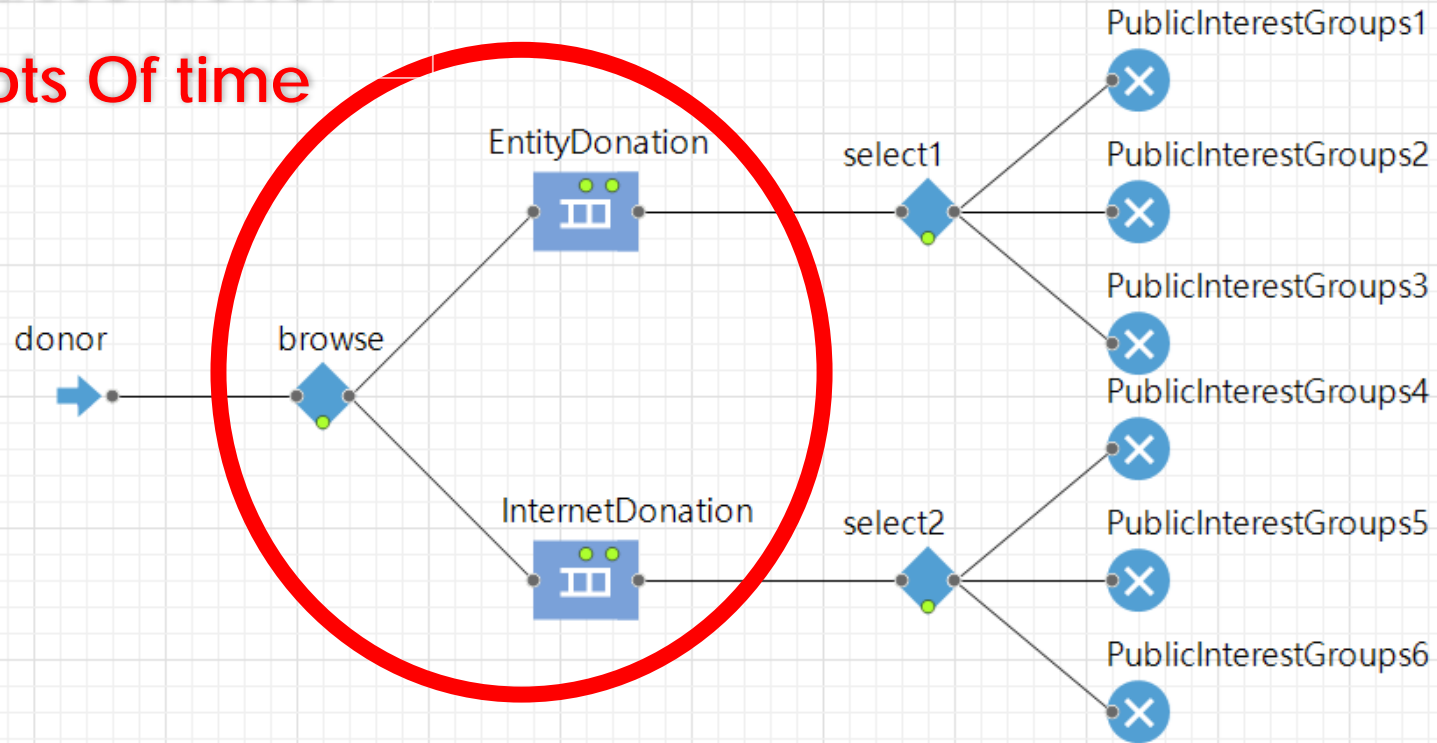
ots Of time

PublicInterestGroups1

EntityDonation

select1

PublicInterestGroups2

PublicInterestGroups3

donor

browse

PublicInterestGroups4

InternetDonation

select2

PublicInterestGroups5

PublicInterestGroups6